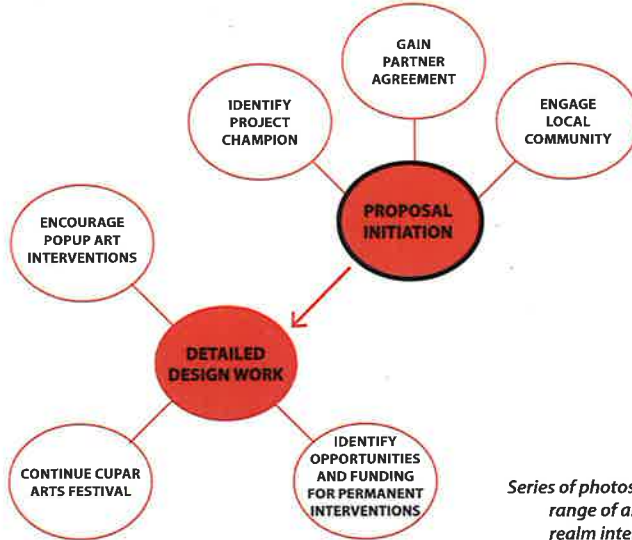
IDENTIFY PROJECT CHAMPION

GAIN PARTNER AGREEMENT

ENGAGE LOCAL COMMUNITY

PROPOSAL INITIATION

ENCOURAGE POPUP ART INTERVENTIONS

DETAILED DESIGN WORK

CONTINUE CUPAR ARTS FESTIVAL

IDENTIFY OPPORTUNITIES AND FUNDING FOR PERMANENT INTERVENTIONS

Series of photos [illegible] range of a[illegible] realm inte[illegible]